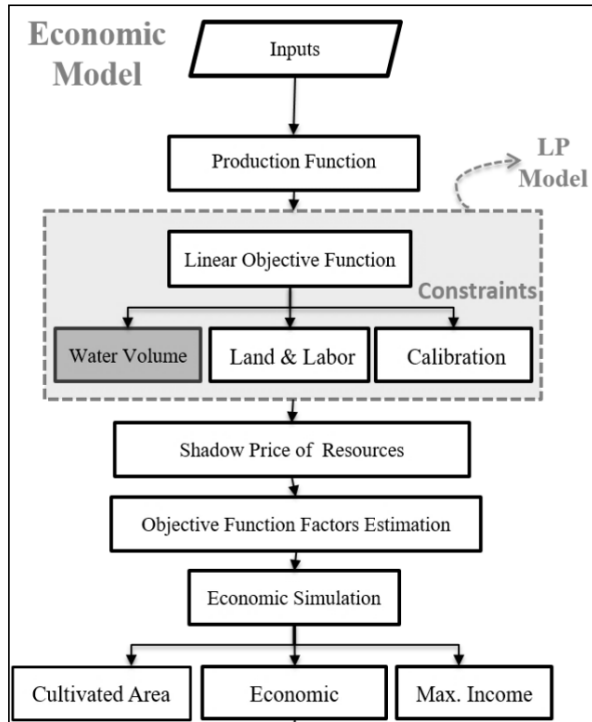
Economic Model

Inputs

Production Function

LP Model

Linear Objective Function

Constraints

Water Volume

Land & Labor

Calibration

Shadow Price of Resources

Objective Function Factors Estimation

Economic Simulation

Cultivated Area

Economic

Max. Income